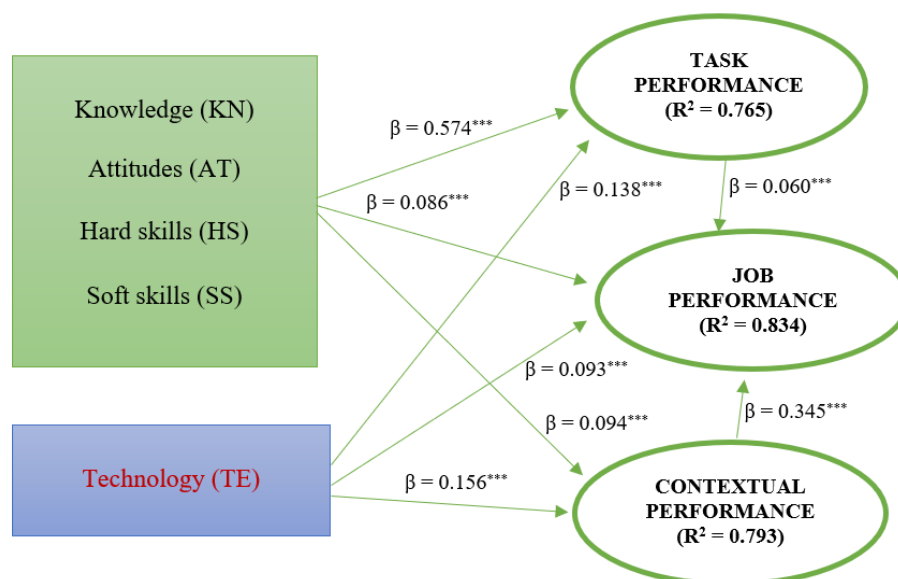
Knowledge (KN)

Attitudes (AT)

Hard skills (HS)

Soft skills (SS)

Technology (TE)

TASK PERFORMANCE ($R^2$ = 0.765)

JOB PERFORMANCE ($R^2$ = 0.834)

CONTEXTUAL PERFORMANCE ($R^2$ = 0.793)

β = 0.574***

β = 0.086***

β = 0.138***

β = 0.060***

β = 0.093***

β = 0.094***

β = 0.345***

β = 0.156***